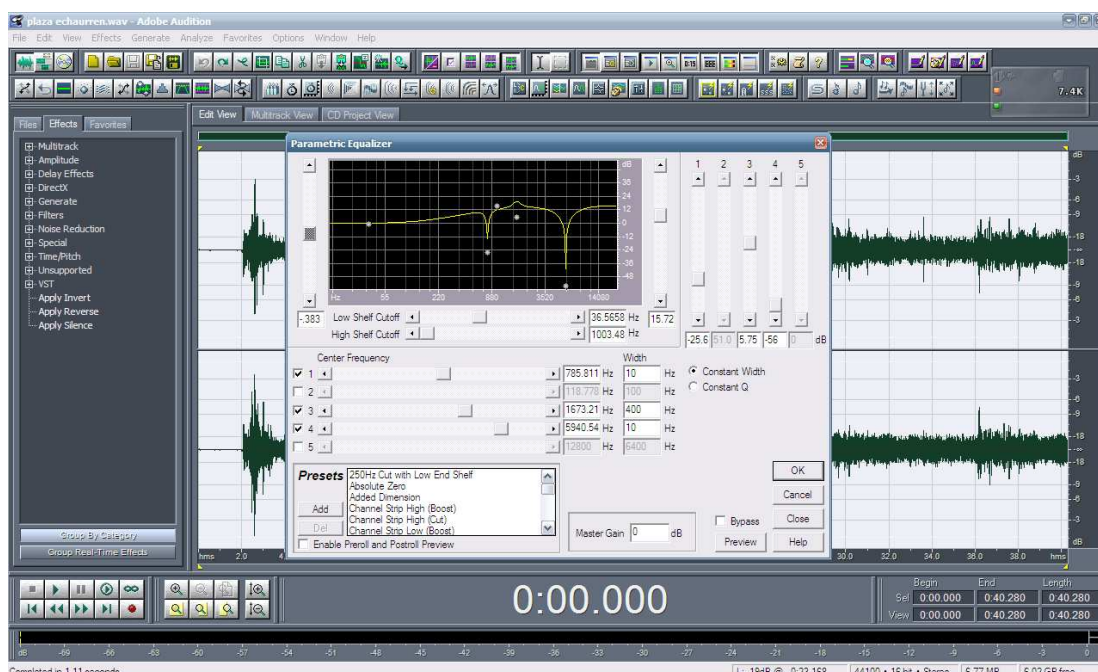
plaza echaurren.wav - Adobe Audition

File Edit View Effects Generate Analyze Favorites Options Window Help

7.4K

Files Effects Favorites

Multitrack
Amplitude
Delay Effects
DirectX
Generate
Filters
Noise Reduction
Special
Time/Pitch
Unsupported
VST
Apply Invert
Apply Reverse
Apply Silence

Group By Category
Group Real-Time Effects

Edit View Multitrack View CD Project View

Parametric Equalizer

dB
36
24
12
0
-12
-24
-36
-48

Hz 55 220 880 3520 14080

-.383 Low Shelf Cutoff 36.5658 Hz 15.72
High Shelf Cutoff 1003.48 Hz

1 2 3 4 5

-25.6 51.0 5.75 -56 0 dB

Center Frequency Width
1 785.811 Hz 10 Hz
2 118.778 Hz 100 Hz
3 1673.21 Hz 400 Hz
4 5940.54 Hz 10 Hz
5 12800 Hz 5400 Hz

Constant Width
Constant Q

Presets
250Hz Cut with Low End Shelf
Absolute Zero
Added Dimension
Channel Strip High (Boost)
Channel Strip High (Cut)
Channel Strip Low (Boost)

Add
Del

Enable Preroll and Postroll Preview

Master Gain 0 dB

Bypass

OK
Cancel
Close
Preview
Help

hms 2.0 30.0 32.0 34.0 36.0 38.0 hms

dB -3 -6 -9 -18 -∞ -18 -9 -6 -3

0:00.000

Begin End Length
Sel 0:00.000 0:40.280 0:40.280
View 0:00.000 0:40.280 0:40.280

dB -69 -66 -63 -60 -57 -54 -51 -48 -45 -42 -39 -36 -33 -30 -27 -24 -21 -18 -15 -12 -9 -6 -3 0

Completed in 1.11 seconds

L: 18dB @ 0:23.168 44100 • 16-bit • Stereo 6.77 MB 5.03 GB free